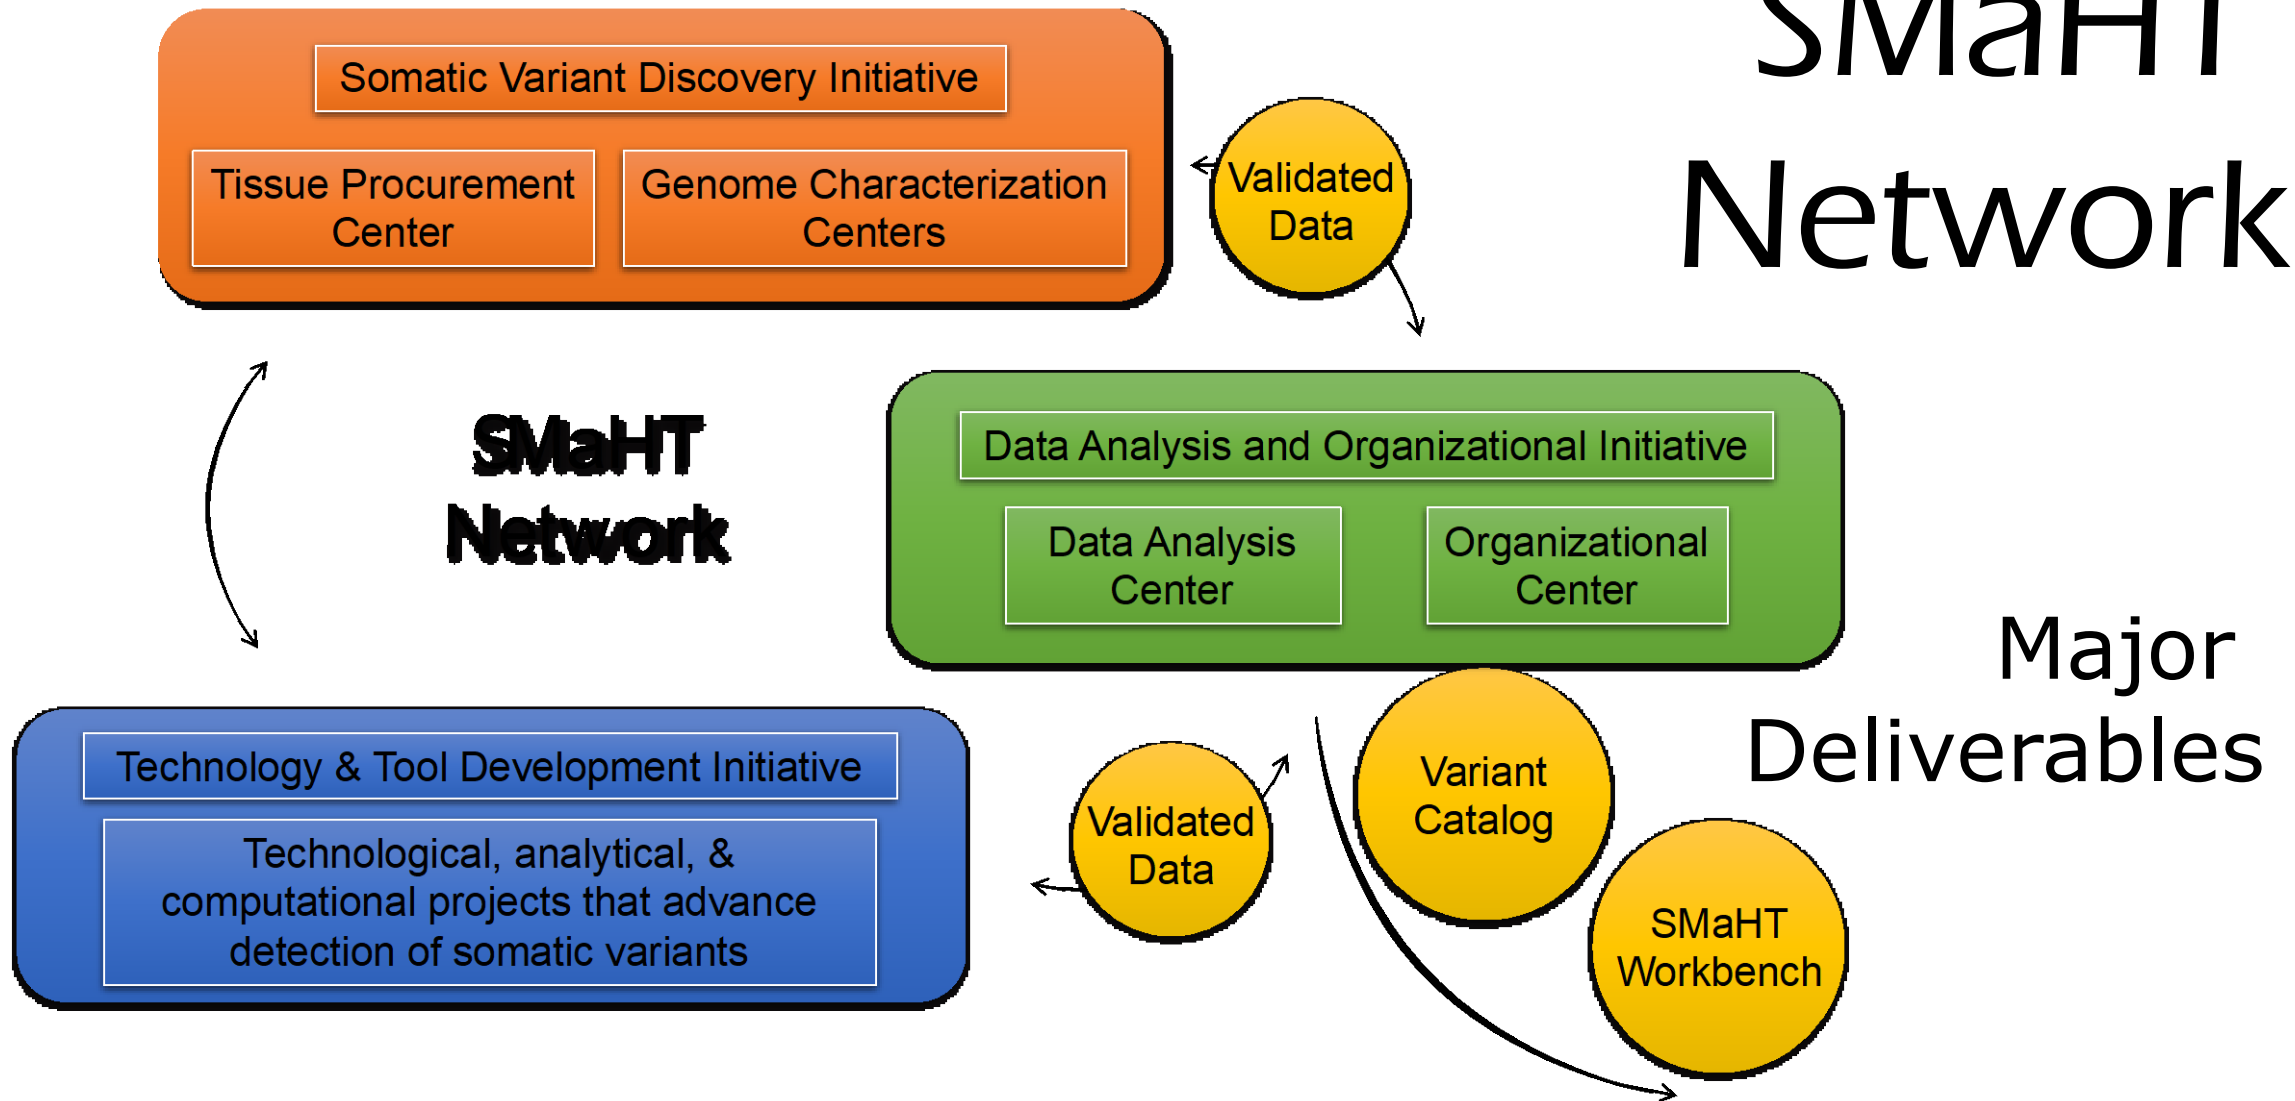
SMaHT Network

Somatic Variant Discovery Initiative

Tissue Procurement Center

Genome Characterization Centers

Validated Data

SMaHT Network

Data Analysis and Organizational Initiative

Data Analysis Center

Organizational Center

Major Deliverables

Technology & Tool Development Initiative

Technological, analytical, & computational projects that advance detection of somatic variants

Validated Data

Variant Catalog

SMaHT Workbench